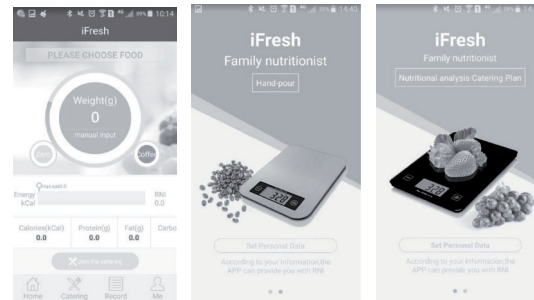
99% 10:14
iFresh
PLEASE CHOOSE FOOD
Weight(g)
0
manual input
Tare
coffee
Energy kCal
RNI 0.0
Calories(kCal) 0.0
Protein(g) 0.0
Fat(g) 0.0
Carbo
Home
Catering
Record
Me

14:45
iFresh
Family nutritionist
Hand-pour
320
Set Personal Data
According to your information,the APP can provide you with RNI

iFresh
Family nutritionist
Nutritional analysis Catering Plan
320
Set Personal Data
According to your information,the APP can provide you with RNI